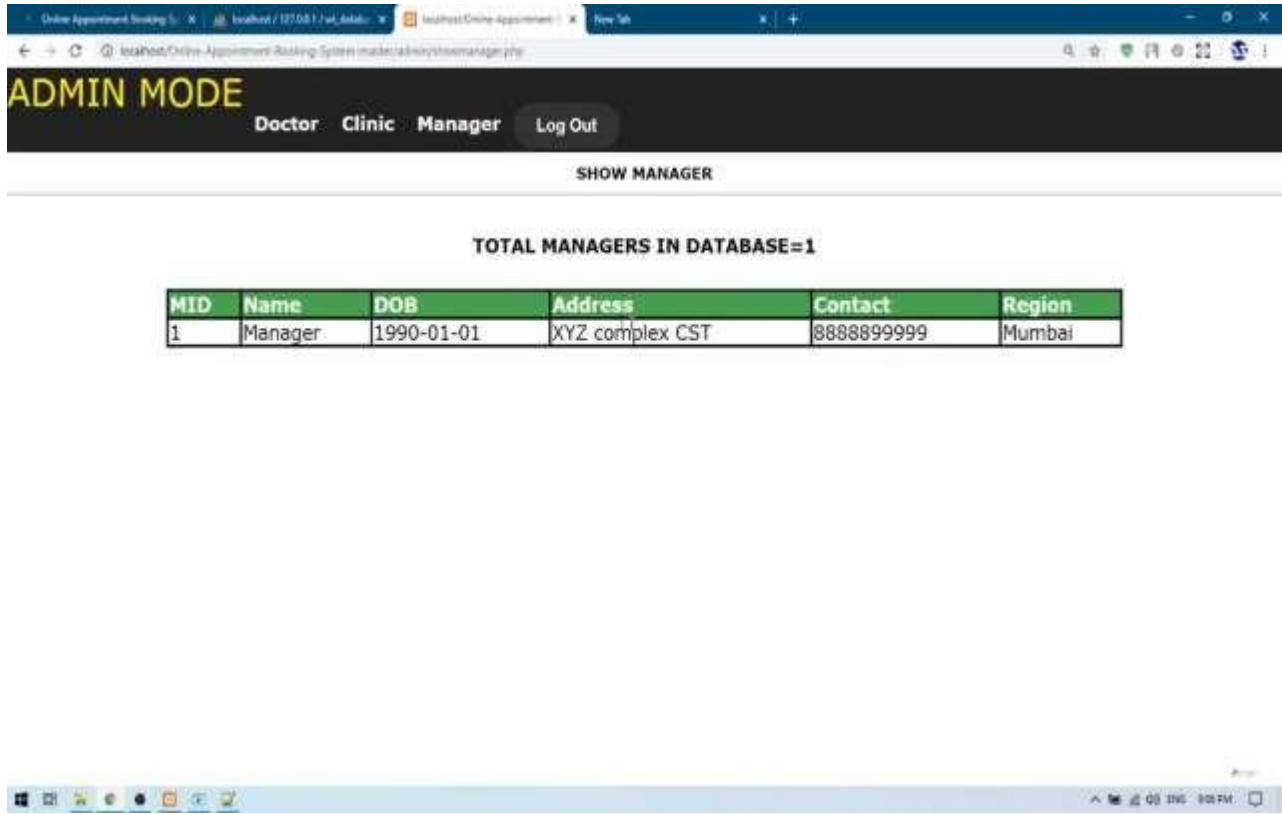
Online Appointment Booking S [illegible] | localhost / 127.0.0.1 / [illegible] | localhost/Online-Appointment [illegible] | New Tab

localhost/Online-Appointment-Booking-System-master/admin/showmanager.php

ADMIN MODE

Doctor Clinic Manager Log Out

SHOW MANAGER

TOTAL MANAGERS IN DATABASE=1

| MID | Name | DOB | Address | Contact | Region |
|---|---|---|---|---|---|
| 1 | Manager | 1990-01-01 | XYZ complex CST | 8888899999 | Mumbai |

ENG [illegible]